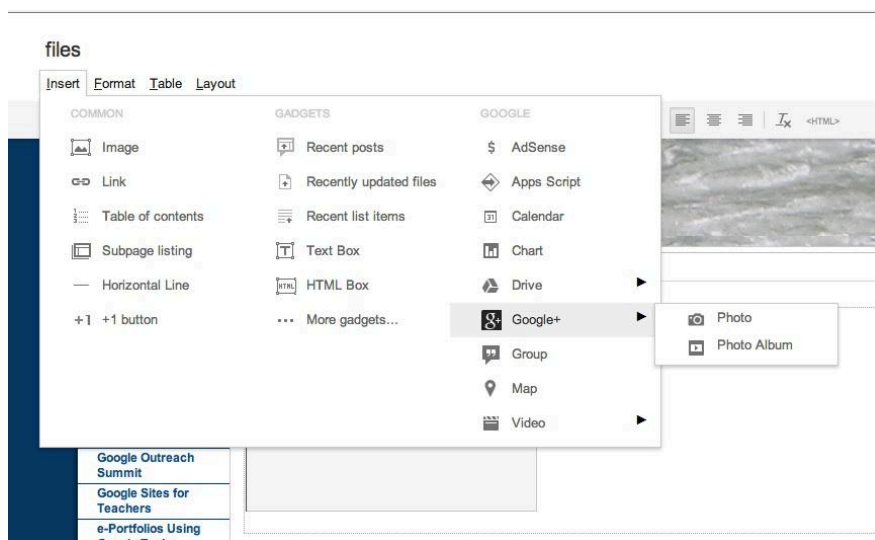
files

Insert Format Table Layout

COMMON
Image
Link
Table of contents
Subpage listing
Horizontal Line
+1 +1 button

GADGETS
Recent posts
Recently updated files
Recent list items
Text Box
HTML Box
More gadgets...

GOOGLE
AdSense
Apps Script
Calendar
Chart
Drive
Google+
Group
Map
Video

Photo
Photo Album

<HTML>

Google Outreach Summit
Google Sites for Teachers
e-Portfolios Using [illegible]